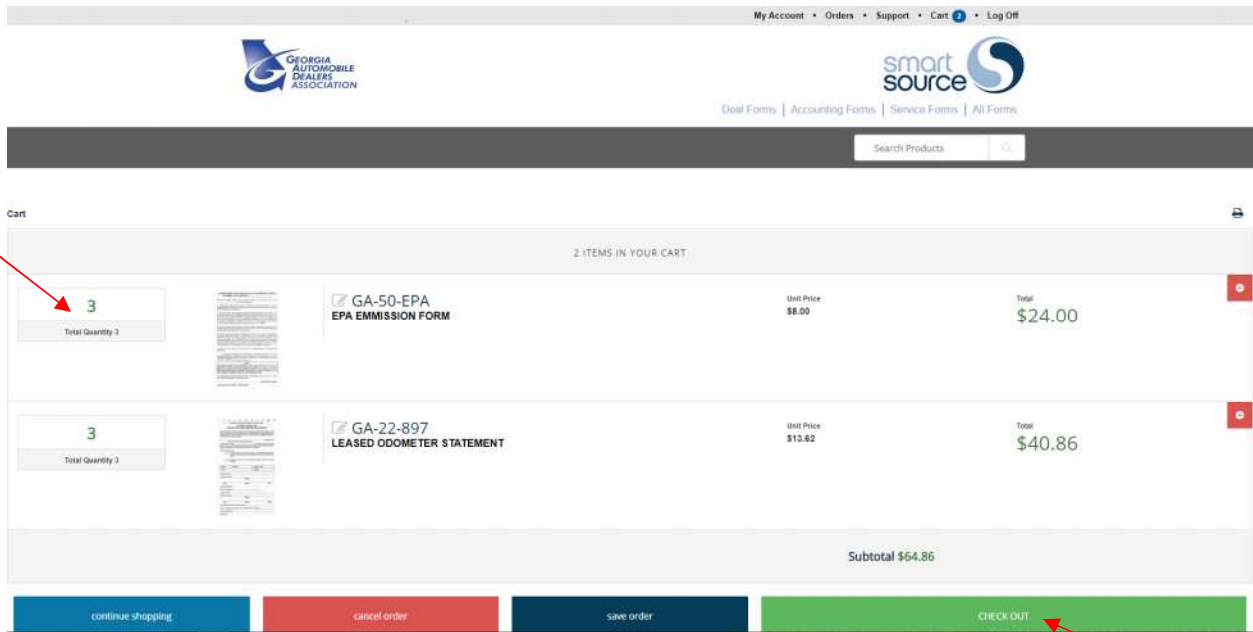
My Account • Orders • Support • Cart 2 • Log Off

GEORGIA AUTOMOBILE DEALERS ASSOCIATION

smart source

Deal Forms | Accounting Forms | Service Forms | All Forms

Search Products

Cart

2 ITEMS IN YOUR CART

3
Total Quantity 3

GA-50-EPA
EPA EMMISSION FORM

Unit Price
$8.00

Total
$24.00

3
Total Quantity 3

GA-22-897
LEASED ODOMETER STATEMENT

Unit Price
$13.62

Total
$40.86

Subtotal $64.86

continue shopping | cancel order | save order | CHECK OUT